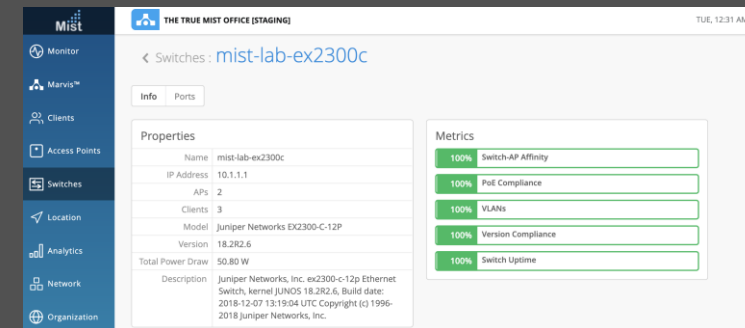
Mist

Monitor
Marvis™
Clients
Access Points
Switches
Location
Analytics
Network
Organization

THE TRUE MIST OFFICE [STAGING]

TUE, 12:31 AM

< Switches : mist-lab-ex2300c

Info Ports

Properties

| | |
|---|---|
| Name | mist-lab-ex2300c |
| IP Address | 10.1.1.1 |
| APs | 2 |
| Clients | 3 |
| Model | Juniper Networks EX2300-C-12P |
| Version | 18.2R2.6 |
| Total Power Draw | 50.80 W |
| Description | Juniper Networks, Inc. ex2300-c-12p Ethernet Switch, kernel JUNOS 18.2R2.6, Build date: 2018-12-07 13:19:04 UTC Copyright (c) 1996-2018 Juniper Networks, Inc. |

Metrics

100% Switch-AP Affinity
100% PoE Compliance
100% VLANs
100% Version Compliance
100% Switch Uptime